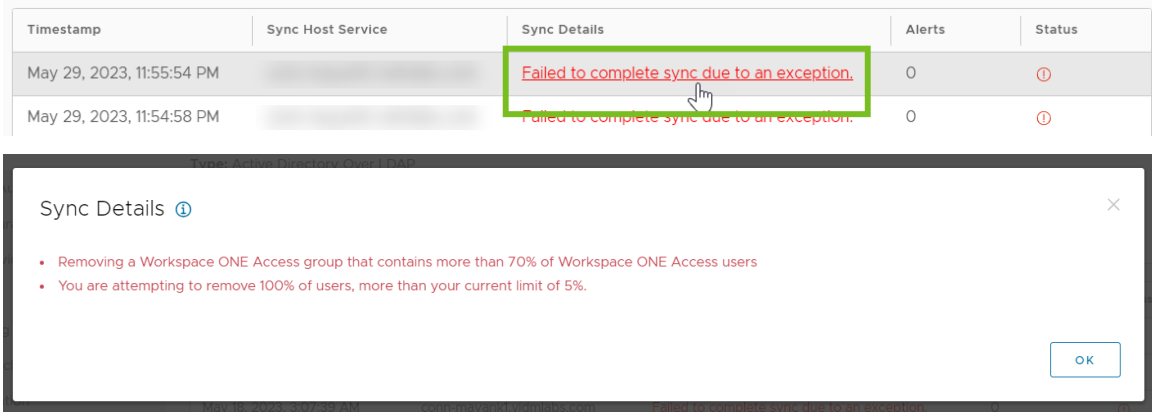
| Timestamp | Sync Host Service | Sync Details | Alerts | Status |
|---|---|---|---|---|
| May 29, 2023, 11:55:54 PM | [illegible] | Failed to complete sync due to an exception. | 0 | ⓘ |
| May 29, 2023, 11:54:58 PM | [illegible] | Failed to complete sync due to an exception. | 0 | ⓘ |

Type: Active Directory Over LDAP

Sync Details

• Removing a Workspace ONE Access group that contains more than 70% of Workspace ONE Access users
• You are attempting to remove 100% of users, more than your current limit of 5%.

OK

May 18, 2023, 3:07:39 AM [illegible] Failed to complete sync due to an exception.